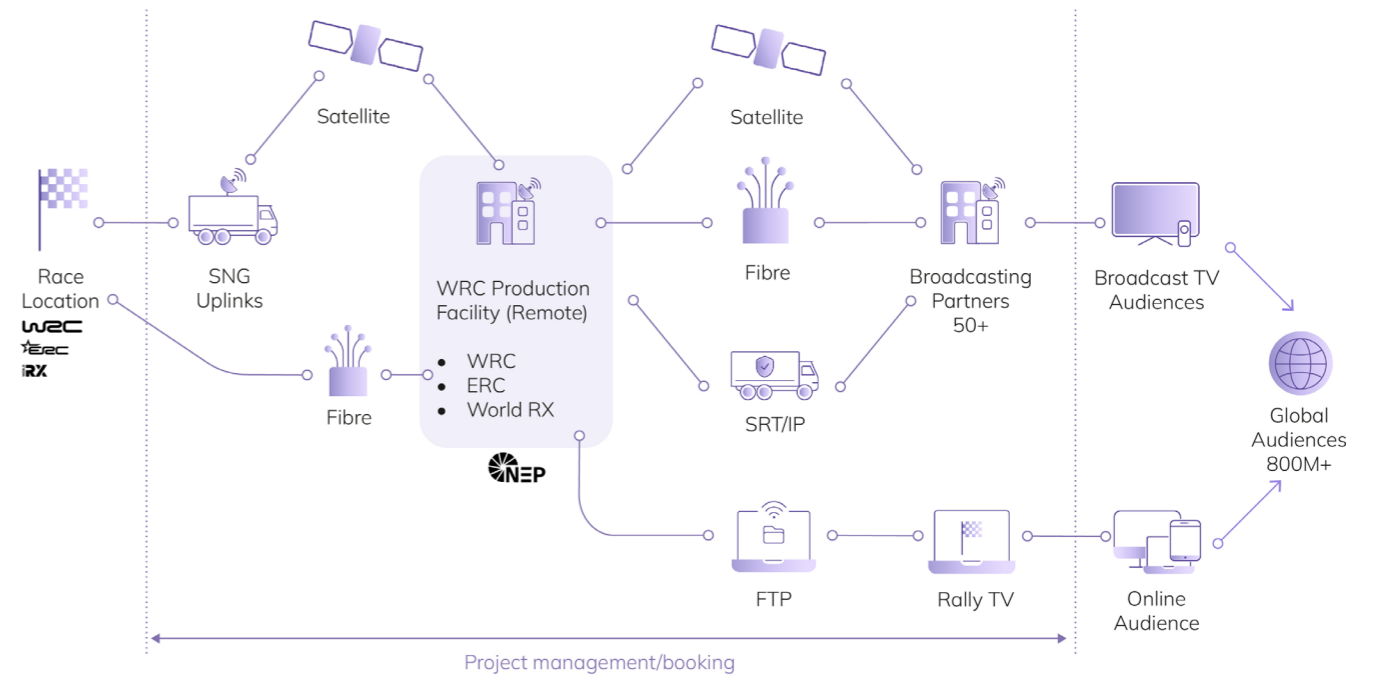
Race Location

WRC
ERC
RX

Satellite

SNG Uplinks

Fibre

WRC Production Facility (Remote)

- WRC
- ERC
- World RX

NEP

Satellite

Fibre

SRT/IP

FTP

Rally TV

Broadcasting Partners 50+

Broadcast TV Audiences

Online Audience

Global Audiences 800M+

Project management/booking